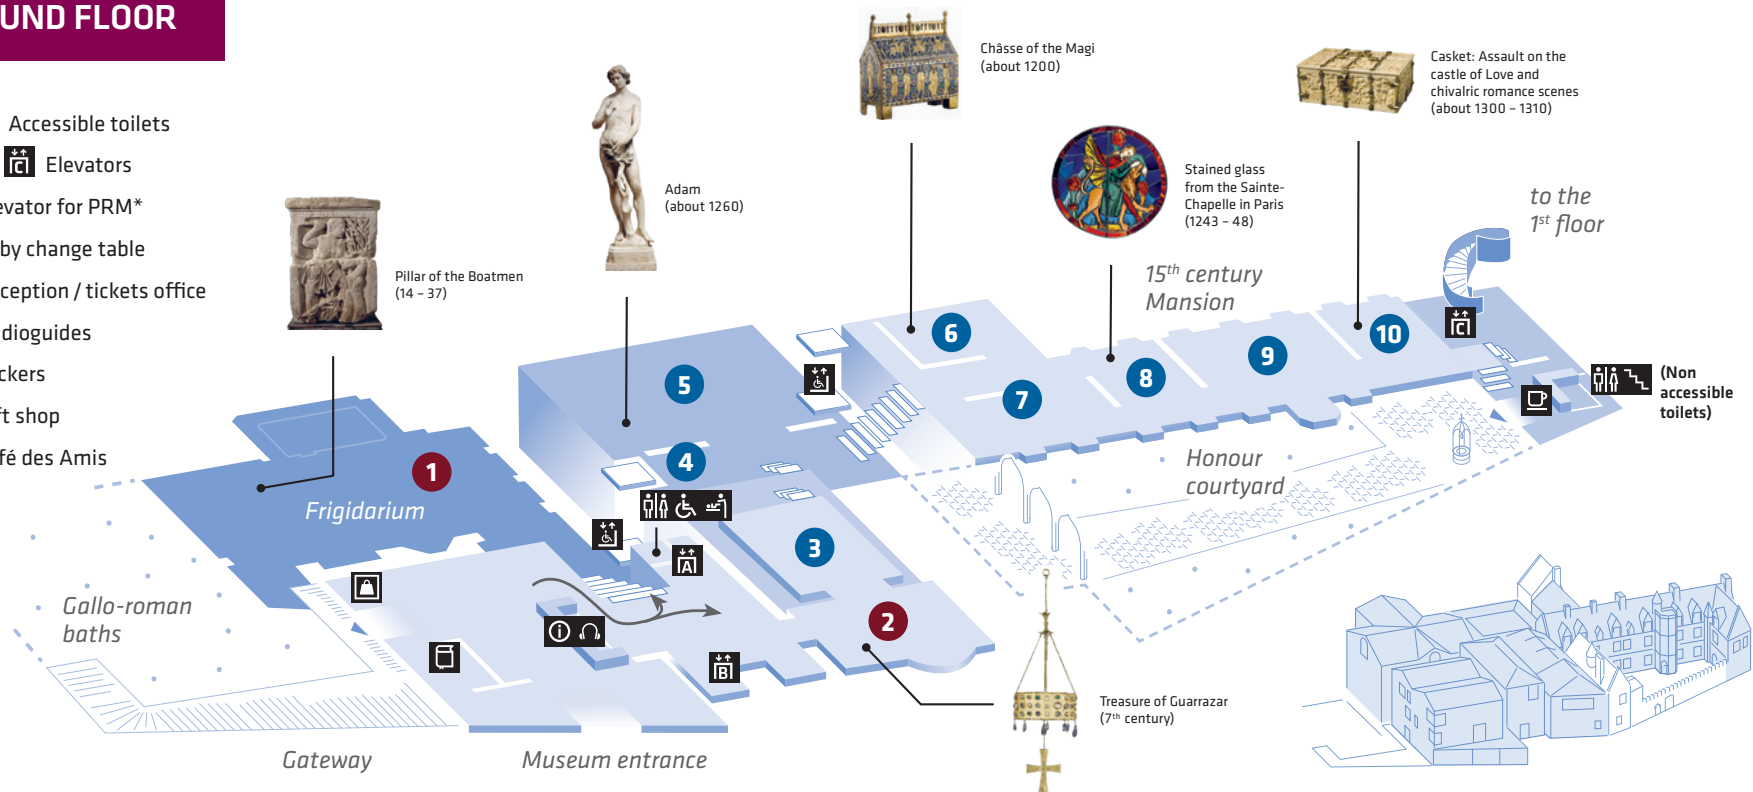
UND FLOOR

Accessible toilets
Elevators
evator for PRM*
by change table
ception / tickets office
dioguides
ckers
t shop
fé des Amis

Pillar of the Boatmen
(14 – 37)

Adam
(about 1260)

Châsse of the Magi
(about 1200)

Stained glass from the Sainte-Chapelle in Paris
(1243 – 48)

Casket: Assault on the castle of Love and chivalric romance scenes
(about 1300 – 1310)

to the $1^{st}$ floor

$15^{th}$ century Mansion

10
9
8
7
6
5
4
3
2
1

(Non accessible toilets)

Honour courtyard

Frigidarium

Gallo-roman baths

Gateway

Museum entrance

Treasure of Guarrazar
($7^{th}$ century)